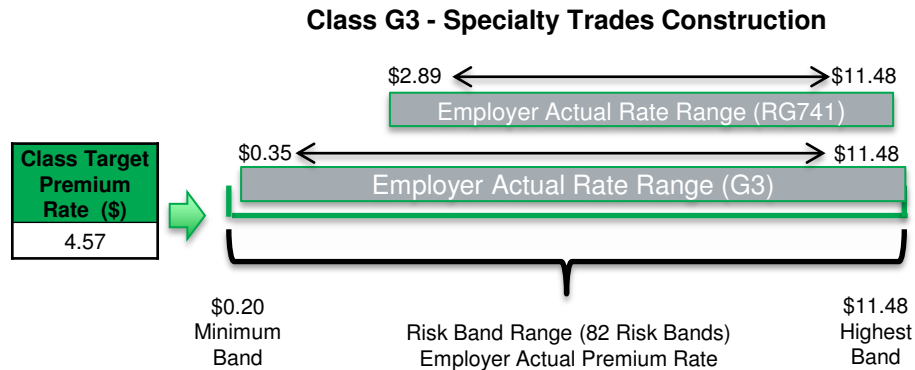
Class G3 - Specialty Trades Construction

$2.89 $11.48

Employer Actual Rate Range (RG741)

Class Target Premium Rate ($)

4.57

$0.35 $11.48

Employer Actual Rate Range (G3)

$0.20 Minimum Band

Risk Band Range (82 Risk Bands) Employer Actual Premium Rate

$11.48 Highest Band